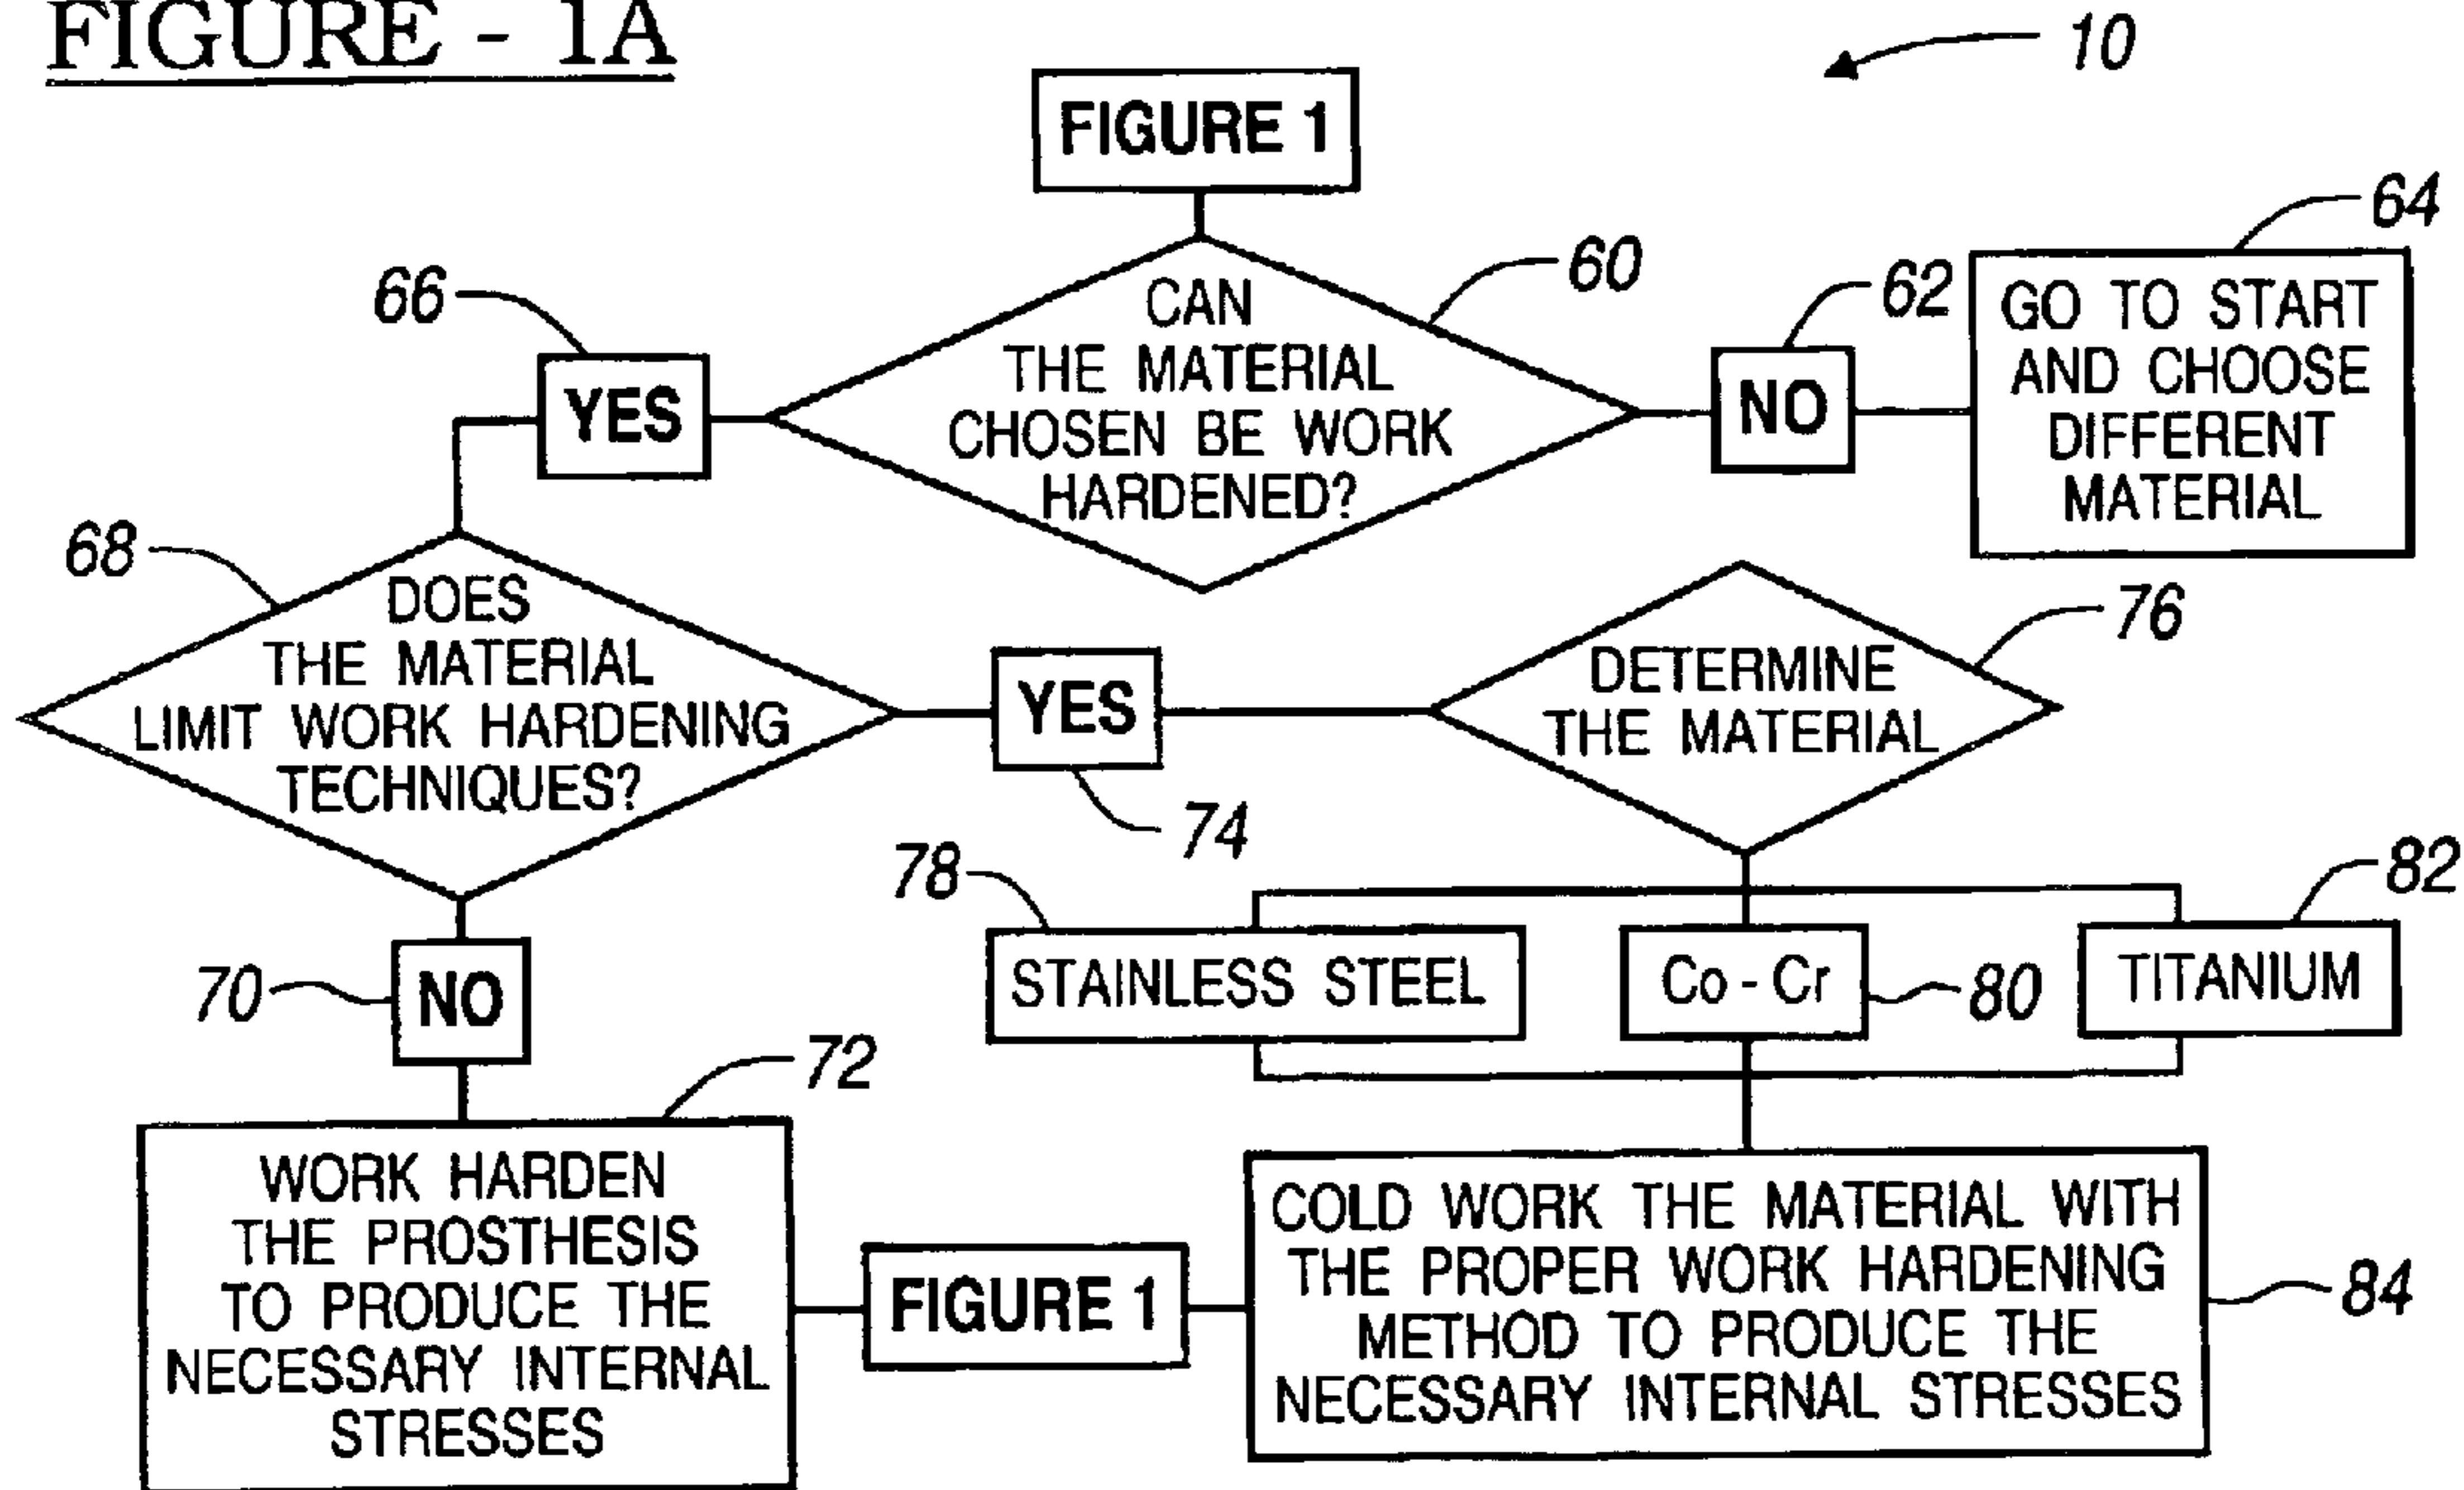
FIGURE - 1A

10

FIGURE 1

CAN THE MATERIAL CHOSEN BE WORK HARDENED?

60

66

YES

62

NO

64

GO TO START AND CHOOSE DIFFERENT MATERIAL

68

DOES THE MATERIAL LIMIT WORK HARDENING TECHNIQUES?

YES

74

76

DETERMINE THE MATERIAL

78

STAINLESS STEEL

Co - Cr

80

82

TITANIUM

70

NO

72

WORK HARDEN THE PROSTHESIS TO PRODUCE THE NECESSARY INTERNAL STRESSES

FIGURE 1

COLD WORK THE MATERIAL WITH THE PROPER WORK HARDENING METHOD TO PRODUCE THE NECESSARY INTERNAL STRESSES

84